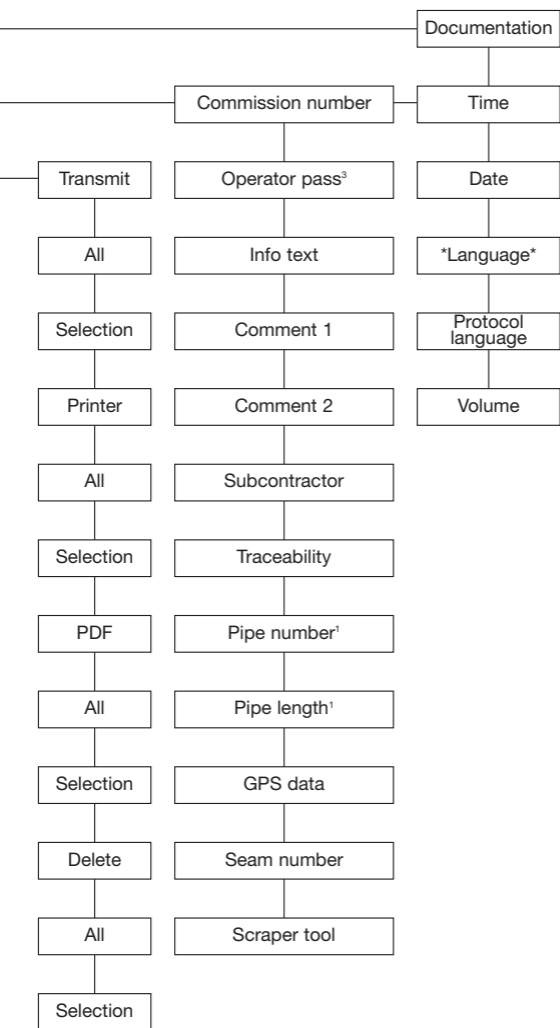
Documentation

Commission number

Time

Transmit

Operator pass$^{3}$

Date

All

Info text

*Language*

Selection

Comment 1

Protocol language

Printer

Comment 2

Volume

All

Subcontractor

Selection

Traceability

PDF

Pipe number$^{1}$

All

Pipe length$^{1}$

Selection

GPS data

Delete

Seam number

All

Scraper tool

Selection